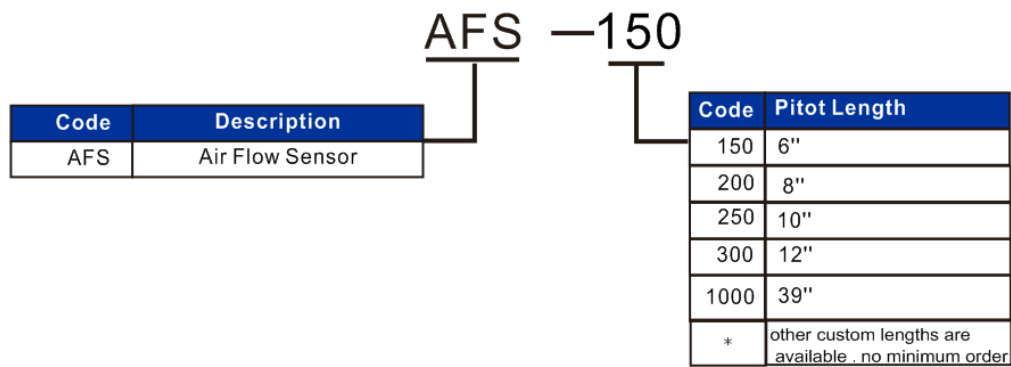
AFS —150

| Code | Description |
|---|---|
| AFS | Air Flow Sensor |

| Code | Pitot Length |
|---|---|
| 150 | 6'' |
| 200 | 8'' |
| 250 | 10'' |
| 300 | 12'' |
| 1000 | 39'' |
| * | other custom lengths are available . no minimum order |